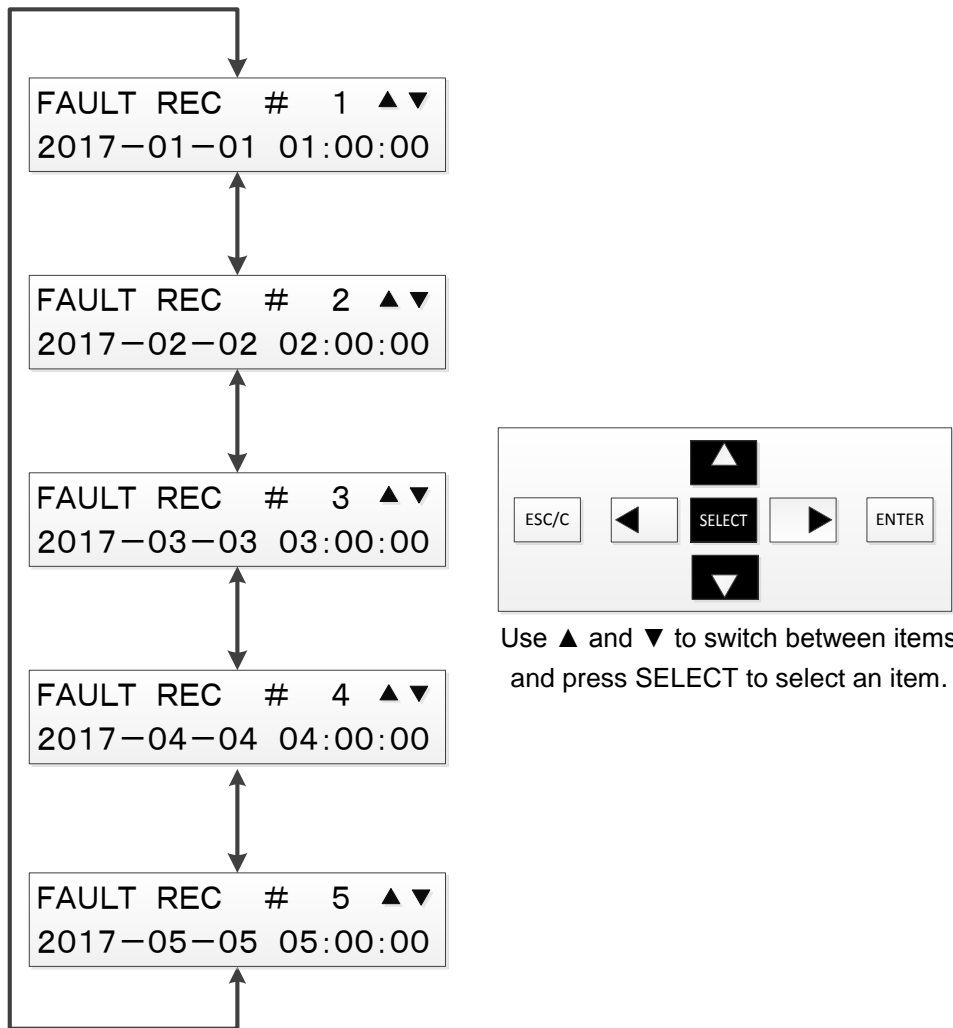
FAULT REC # 1 ▲▼
2017−01−01 01:00:00

FAULT REC # 2 ▲▼
2017−02−02 02:00:00

FAULT REC # 3 ▲▼
2017−03−03 03:00:00

FAULT REC # 4 ▲▼
2017−04−04 04:00:00

FAULT REC # 5 ▲▼
2017−05−05 05:00:00

ESC/C

SELECT

ENTER

Use ▲ and ▼ to switch between items and press SELECT to select an item.